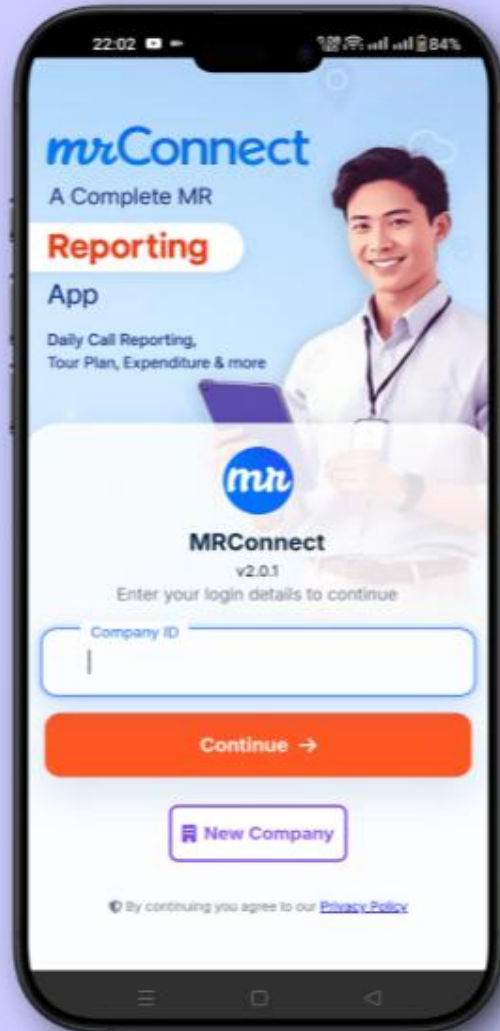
22:02

84%

mrConnect

A Complete MR

Reporting

App

Daily Call Reporting, Tour Plan, Expenditure & more

mr

MRConnect

v2.0.1

Enter your login details to continue

Company ID

Continue →

New Company

By continuing you agree to our Privacy Policy